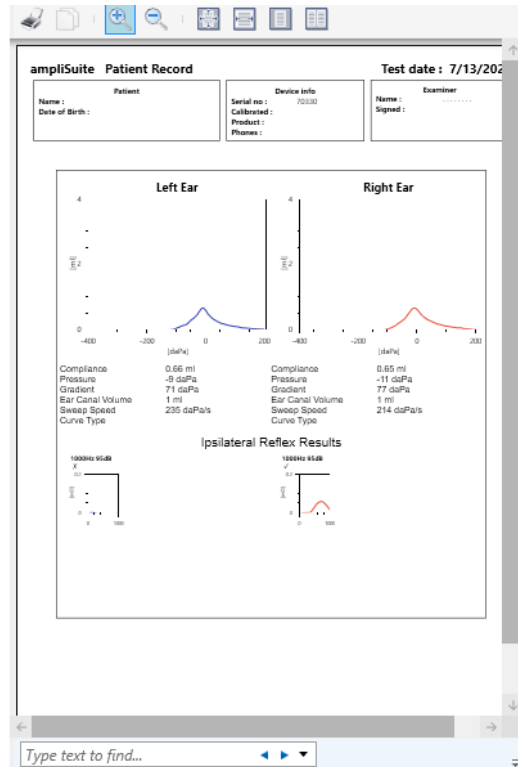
ampliSuite Patient Record

Test date : 7/13/202

Patient
Name :
Date of Birth :

Device info
Serial no : 70330
Calibrated :
Product :
Phones :

Examiner
Name :
Signed :

Left Ear

Right Ear

4

[ml] 2

0

-400 -200 0 200

[daPa]

4

[ml] 2

0

-400 -200 0 200

[daPa]

| | |
|---|---|
| Compliance | 0.66 ml |
| Pressure | -9 daPa |
| Gradient | 71 daPa |
| Ear Canal Volume | 1 ml |
| Sweep Speed | 235 daPa/s |
| Curve Type | |

| | |
|---|---|
| Compliance | 0.65 ml |
| Pressure | -11 daPa |
| Gradient | 77 daPa |
| Ear Canal Volume | 1 ml |
| Sweep Speed | 214 daPa/s |
| Curve Type | |

Ipsilateral Reflex Results

1000Hz 95dB
X
0.2
[ml]
0
0 1000

1000Hz 95dB
✓
0.2
[ml]
0
0 1000

Type text to find...